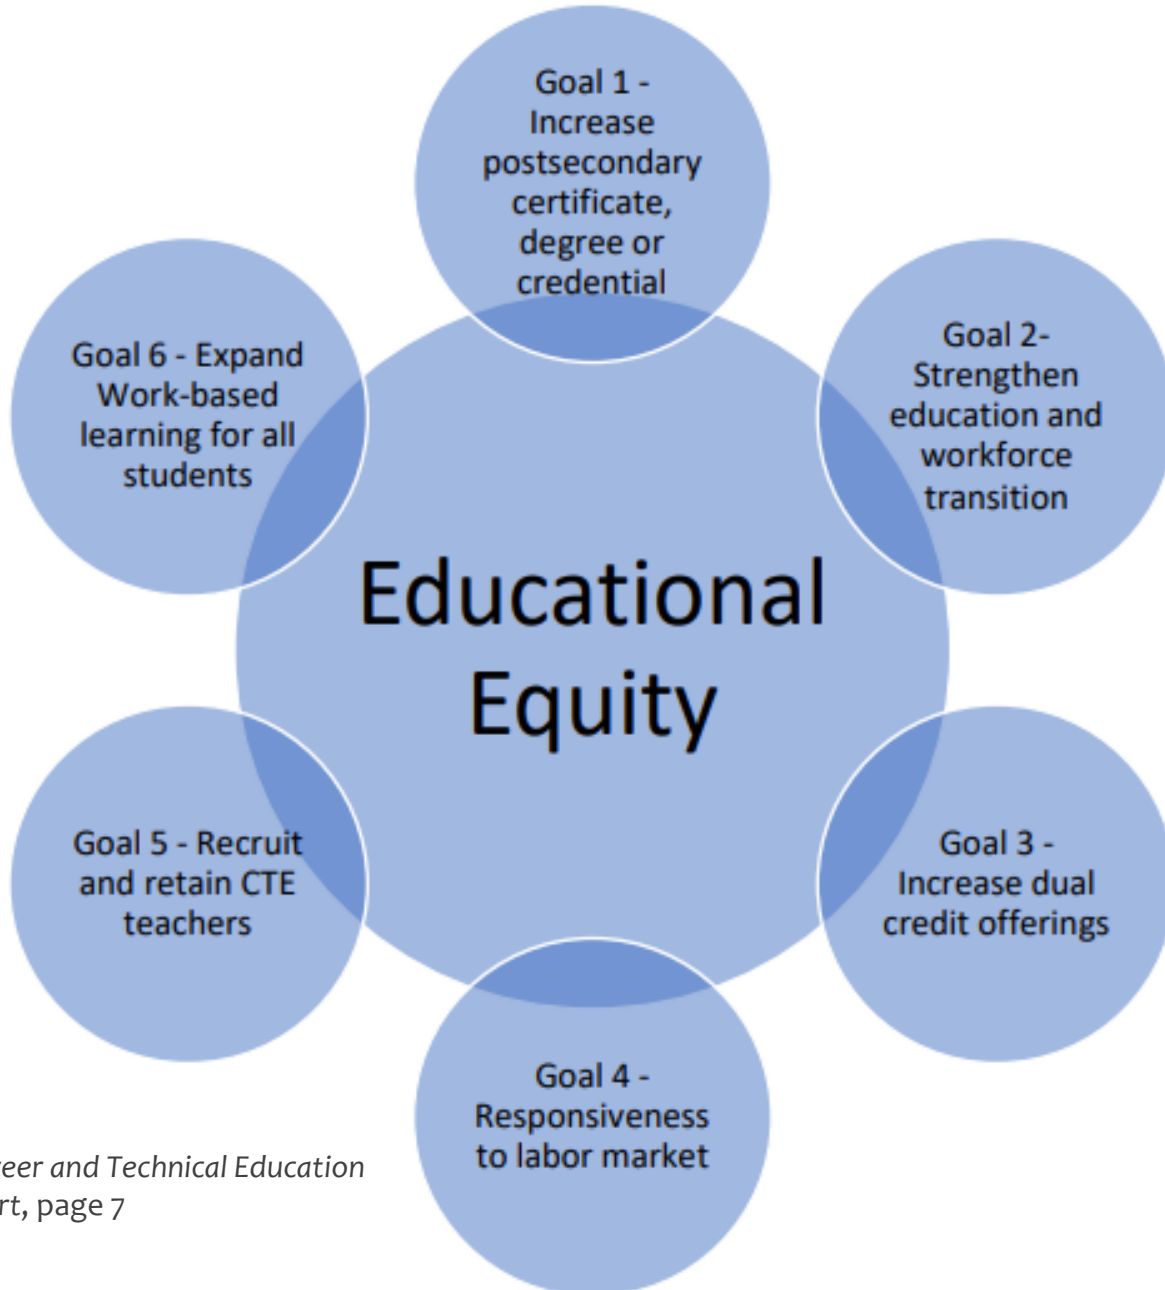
Goal 1 - Increase postsecondary certificate, degree or credential

Goal 6 - Expand Work-based learning for all students

Goal 2- Strengthen education and workforce transition

Educational Equity

Goal 5 - Recruit and retain CTE teachers

Goal 3 - Increase dual credit offerings

Goal 4 - Responsiveness to labor market

eer and Technical Education
rt, page 7